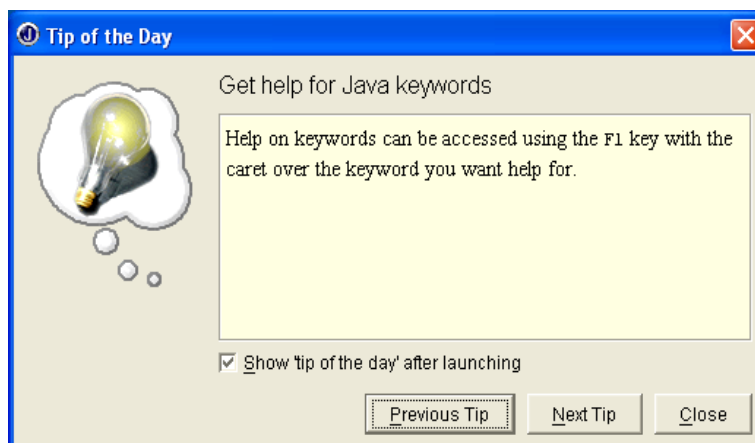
Tip of the Day

Get help for Java keywords

Help on keywords can be accessed using the F1 key with the caret over the keyword you want help for.

☑ Show 'tip of the day' after launching

Previous Tip
Next Tip
Close